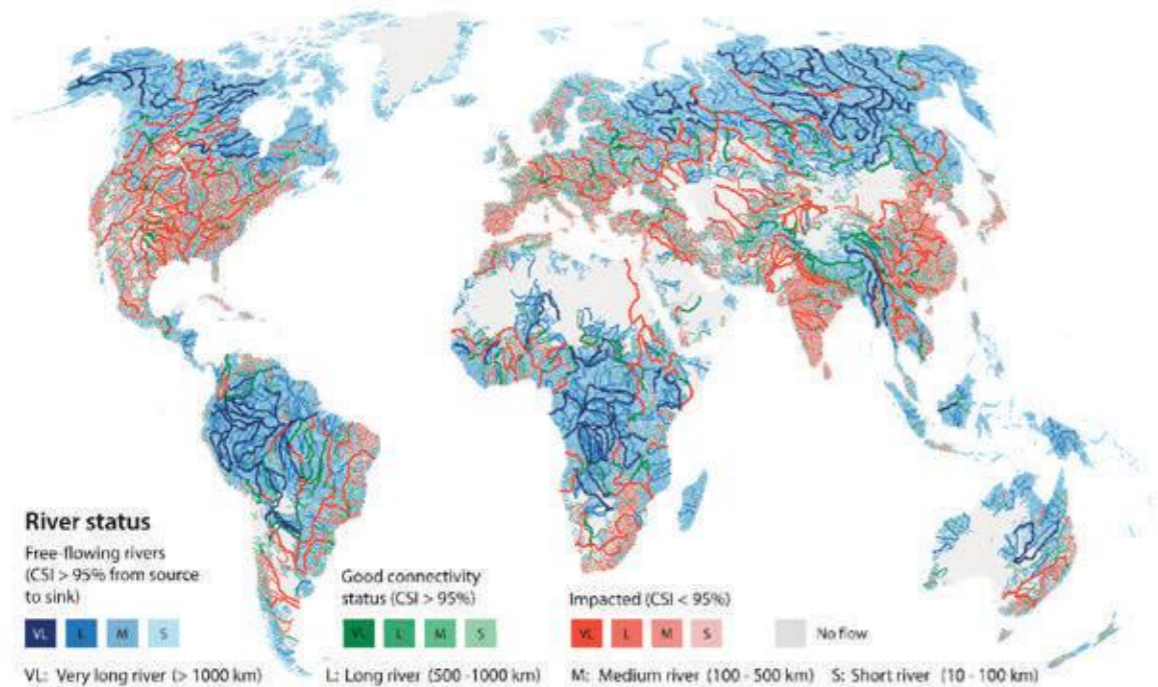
River status

Free-flowing rivers (CSI > 95% from source to sink)

VL L M S

Good connectivity status (CSI > 95%)

VL L M S

Impacted (CSI < 95%)

VL L M S

No flow

VL: Very long river (> 1000 km)   L: Long river (500 -1000 km)   M: Medium river (100 - 500 km)   S: Short river (10 - 100 km)